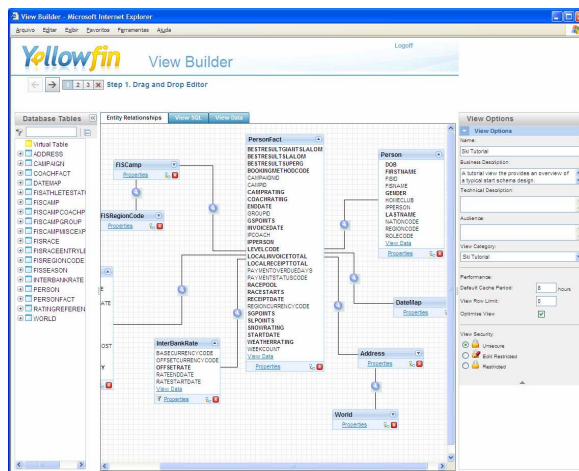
View Builder - Microsoft Internet Explorer

Arquivo Editar Exibir Favoritos Ferramentas Ajuda

Yellowfin View Builder

Logoff

1 2 3 Step 1. Drag and Drop Editor

Database Tables

Virtual Table
ADDRESS
CAMPAIGN
COACHFACT
DATEMAP
FISATHLETESTAT
FISCAMP
FISCAMPCOACHP
FISCAMPGROUP
FISCAMPMISCEXP
FISRACE
FISRACEENTRYLE
FISREGIONCODE
FISSEASON
INTERBANKRATE
PERSON
PERSONFACT
RATINGREFEREN
WORLD

Entity Relationships | View SQL | View Data

FISCamp
Properties

FISRegionCode
Properties

PersonFact
BESTRESULTGIANTSLALOM
BESTRESULTSLALOM
BESTRESULTSUPERG
BOOKINGMETHODCODE
CAMPAIGNID
CAMPID
CAMPRATING
COACHRATING
ENDDATE
GROUPID
GSPOINTS
INVOICEDATE
IPCOACH
IPPERSON
LEVELCODE
LOCALINVOICETOTAL
LOCALRECEIPTTOTAL
PAYMENTOVERDUEDAYS
PAYMENTSTATUSCODE
RACEPOOL
RACESTARTS
RECEIPTDATE
REGIONCURRENCYCODE
SGPOINTS
SLPOINTS
SNOWRATING
STARTDATE
WEATHERRATING
WEEKCOUNT
View Data
Properties

Person
DOB
FIRSTNAME
FISID
FISNAME
GENDER
HOMECLUB
IPPERSON
LASTNAME
NATIONCODE
REGIONCODE
ROLECODE
View Data
Properties

DateMap
Properties

InterBankRate
BASECURRENCYCODE
OFFSETCURRENCYCODE
OFFSETRATE
RATEENDDATE
RATESTARTDATE
View Data
Properties

Address
Properties

World
Properties

View Options
View Options
Name:
Ski Tutorial
Business Description:
A tutorial view the provides an overview of a typical start schema design.
Technical Description:
Audience:
View Category:
Ski Tutorial
Performance:
Default Cache Period: 0 hours
View Row Limit: 0
Optimise View
View Security:
Unsecure
Edit Restricted
Restricted